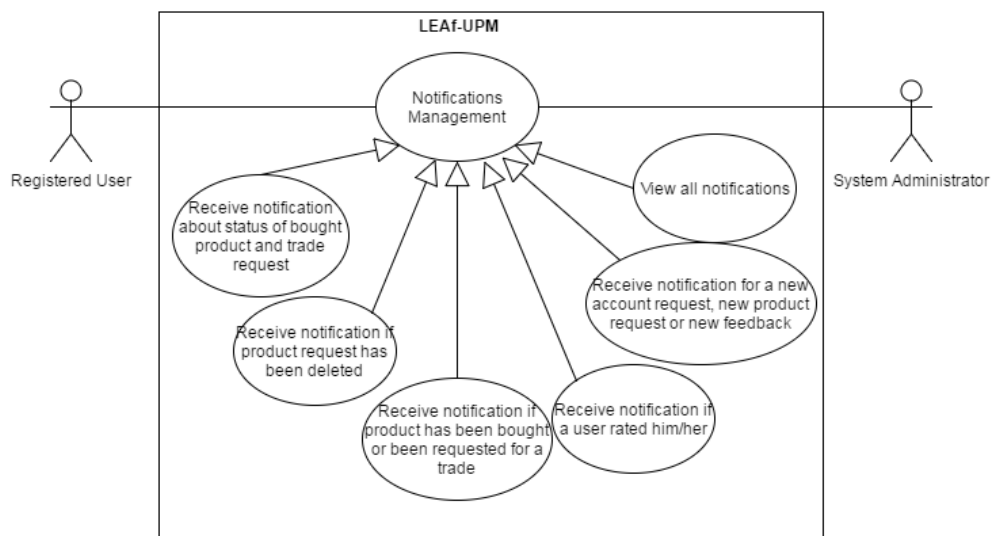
LEAf-UPM

Registered User

Notifications Management

System Administrator

View all notifications

Receive notification about status of bought product and trade request

Receive notification for a new account request, new product request or new feedback

Receive notification if product request has been deleted

Receive notification if product has been bought or been requested for a trade

Receive notification if a user rated him/her